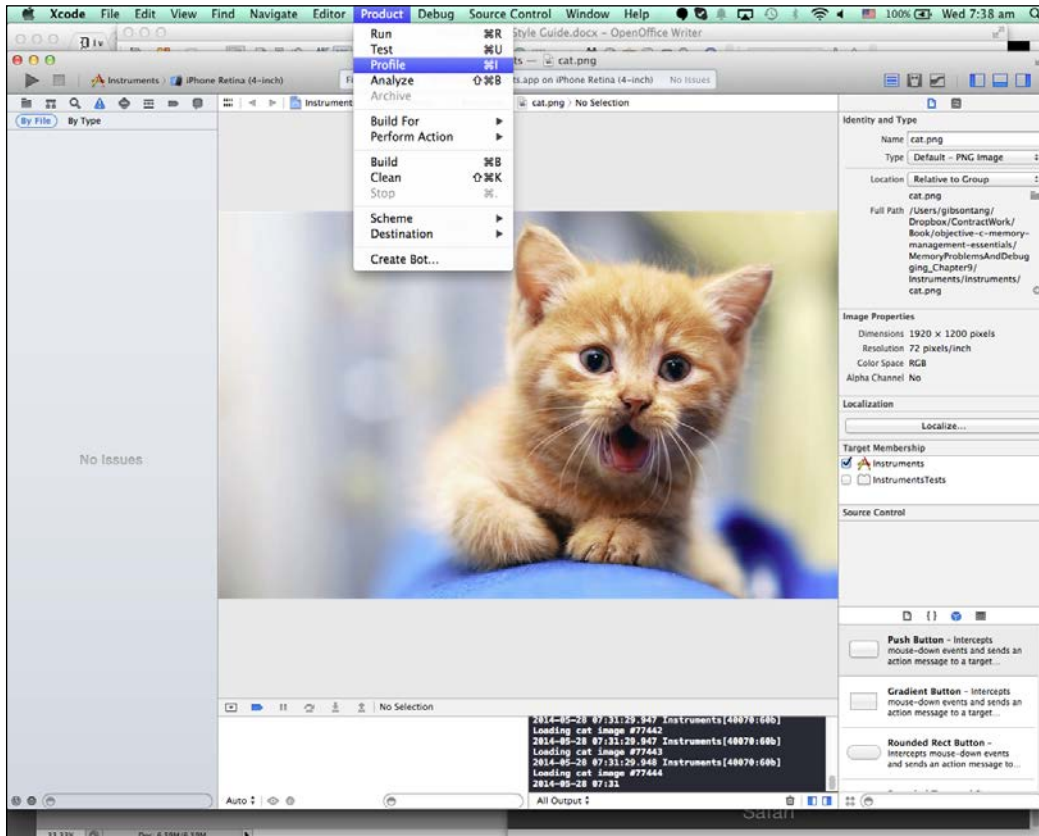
Xcode File Edit View Find Navigate Editor Product Debug Source Control Window Help 100% Wed 7:38 am

Run ⌘R
Test ⌘U
Profile ⌘I
Analyze ⇧⌘B
Archive

Build For ▶
Perform Action ▶

Build ⌘B
Clean ⇧⌘K
Stop ⌘.

Scheme ▶
Destination ▶

Create Bot...

Style Guide.docx – OpenOffice Writer

ts — cat.png

Instruments iPhone Retina (4-inch)

ts.app on iPhone Retina (4-inch) No Issues

By File By Type

Instrument

cat.png No Selection

No Issues

Identity and Type

Name cat.png

Type Default – PNG Image

Location Relative to Group

cat.png

Full Path /Users/gibsontang/Dropbox/ContractWork/Book/objective-c-memory-management-essentials/MemoryProblemsAndDebugging_Chapter9/Instruments/Instruments/cat.png

Image Properties

Dimensions 1920 × 1200 pixels

Resolution 72 pixels/inch

Color Space RGB

Alpha Channel No

Localization

Localize...

Target Membership

Instruments

InstrumentsTests

Source Control

Push Button – Intercepts mouse-down events and sends an action message to a target...

Gradient Button – Intercepts mouse-down events and sends an action message to a target...

Rounded Rect Button – Intercepts mouse-down events and sends an action message to...

No Selection

2014-05-28 07:31:29.947 Instruments[40070:60b]
Loading cat image #77442
2014-05-28 07:31:29.947 Instruments[40070:60b]
Loading cat image #77443
2014-05-28 07:31:29.948 Instruments[40070:60b]
Loading cat image #77444
2014-05-28 07:31

Auto

All Output

Safari